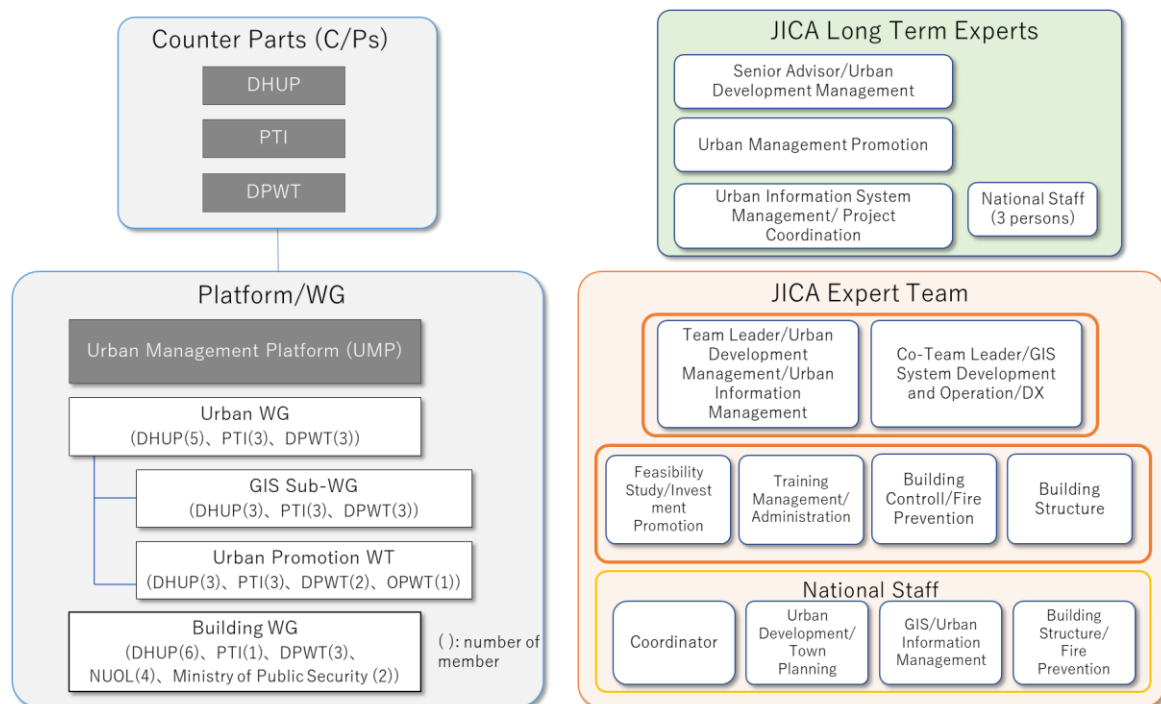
Counter Parts (C/Ps)

DHUP

PTI

DPWT

Platform/WG

Urban Management Platform (UMP)

Urban WG
(DHUP(5)、PTI(3)、DPWT(3))

GIS Sub-WG
(DHUP(3)、PTI(3)、DPWT(3))

Urban Promotion WT
(DHUP(3)、PTI(3)、DPWT(2)、OPWT(1))

Building WG
(DHUP(6)、PTI(1)、DPWT(3)、NUOL(4)、Ministry of Public Security (2))

( ): number of member

JICA Long Term Experts

Senior Advisor/Urban Development Management

Urban Management Promotion

Urban Information System Management/ Project Coordination

National Staff (3 persons)

JICA Expert Team

Team Leader/Urban Development Management/Urban Information Management

Co-Team Leader/GIS System Development and Operation/DX

Feasibility Study/Investment Promotion

Training Management/ Administration

Building Controll/Fire Prevention

Building Structure

National Staff

Coordinator

Urban Development/ Town Planning

GIS/Urban Information Management

Building Structure/ Fire Prevention